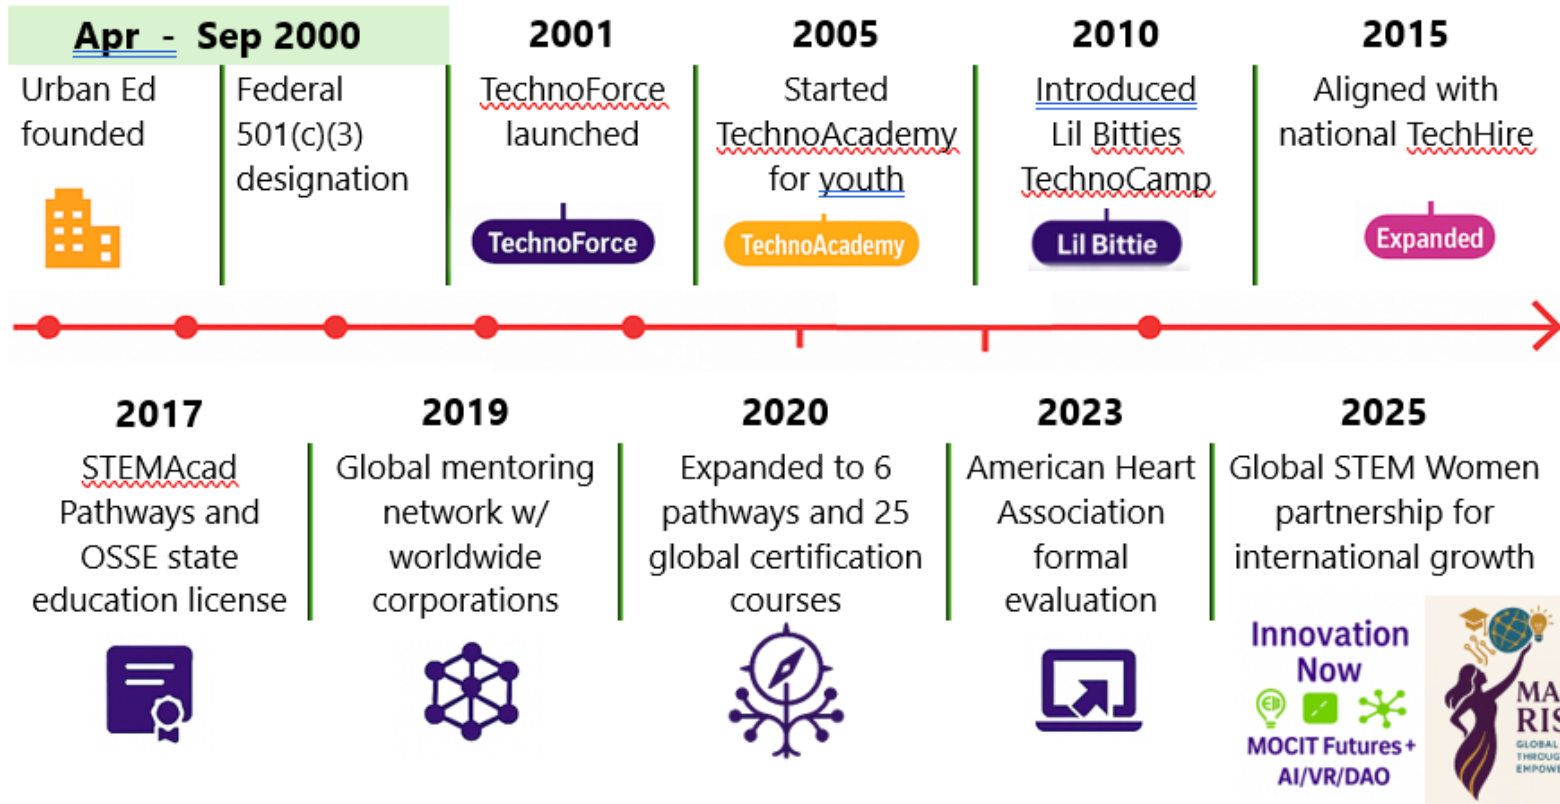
Apr - Sep 2000

Urban Ed founded

Federal 501(c)(3) designation

2001

TechnoForce launched

TechnoForce

2005

Started TechnoAcademy for youth

TechnoAcademy

2010

Introduced Lil Bitties TechnoCamp

Lil Bittie

2015

Aligned with national TechHire

Expanded

2017

STEMAcad Pathways and OSSE state education license

2019

Global mentoring network w/ worldwide corporations

2020

Expanded to 6 pathways and 25 global certification courses

2023

American Heart Association formal evaluation

2025

Global STEM Women partnership for international growth

Innovation Now

EB

MOCIT Futures + AI/VR/DAO

MA RIS

GLOBAL THROUG EMPOW